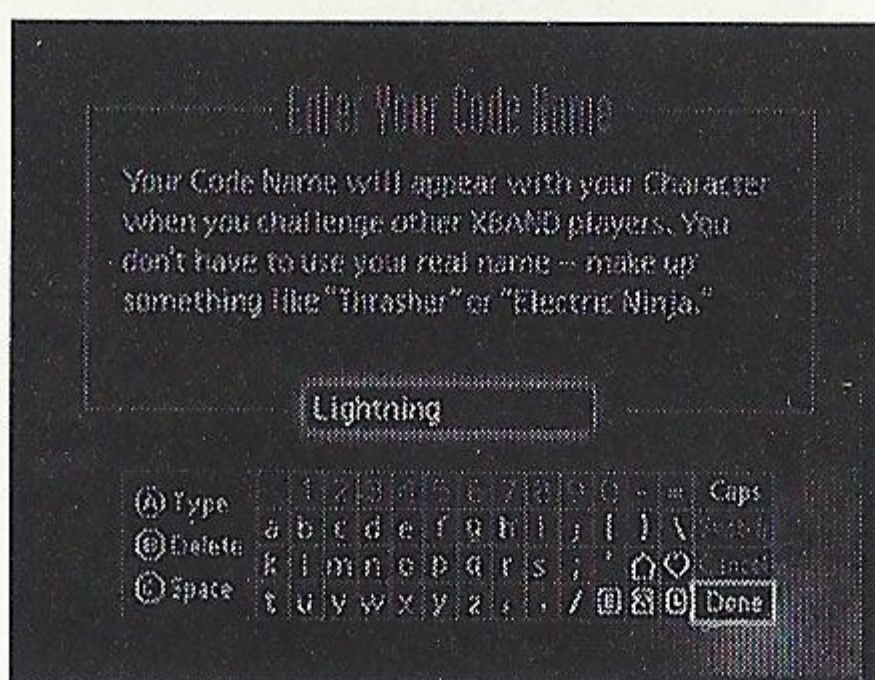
Enter Your Code Name

Your Code Name will appear with your Character when you challenge other XBAND players. You don't have to use your real name -- make up something like "Thrasher" or "Electric Ninja."

Lightning

Ⓐ Type
Ⓑ Delete
Ⓒ Space

1 2 3 4 5 6 7 8 9 0 - = Caps
a b c d e f g h i j [ ] \ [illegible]
k l m n o p q r s ; ' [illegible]
t u v w x y z , . / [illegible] Done